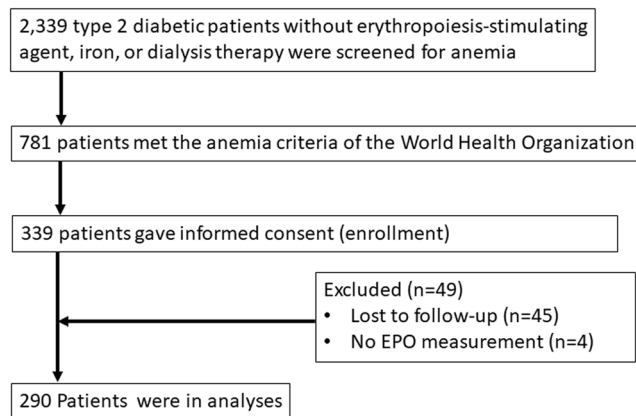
2,339 type 2 diabetic patients without erythropoiesis-stimulating agent, iron, or dialysis therapy were screened for anemia

781 patients met the anemia criteria of the World Health Organization

339 patients gave informed consent (enrollment)

Excluded (n=49)
• Lost to follow-up (n=45)
• No EPO measurement (n=4)

290 Patients were in analyses